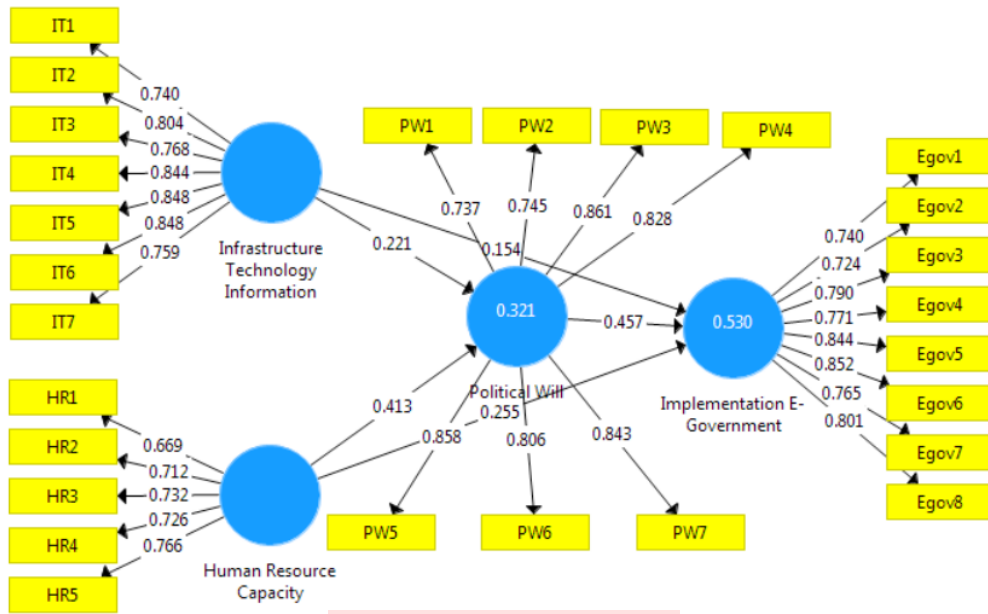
IT1
IT2
IT3
IT4
IT5
IT6
IT7
0.740
0.804
0.768
0.844
0.848
0.848
0.759
Infrastructure Technology Information

PW1
PW2
PW3
PW4
0.737
0.745
0.861
0.828
0.221
0.154
0.321
0.457
0.530
Political Will

Egov1
Egov2
Egov3
Egov4
Egov5
Egov6
Egov7
Egov8
0.740
0.724
0.790
0.771
0.844
0.852
0.765
0.801
Implementation E-Government

HR1
HR2
HR3
HR4
HR5
0.669
0.712
0.732
0.726
0.766
Human Resource Capacity

0.413
0.255
0.858
0.806
0.843
PW5
PW6
PW7